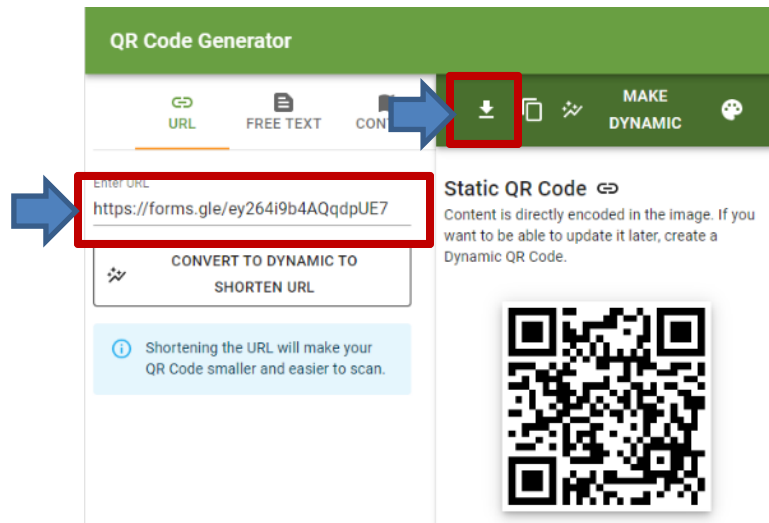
QR Code Generator

URL
FREE TEXT
CONT

MAKE DYNAMIC

Enter URL
https://forms.gle/ey264i9b4AQqdpUE7

CONVERT TO DYNAMIC TO SHORTEN URL

Shortening the URL will make your QR Code smaller and easier to scan.

Static QR Code

Content is directly encoded in the image. If you want to be able to update it later, create a Dynamic QR Code.